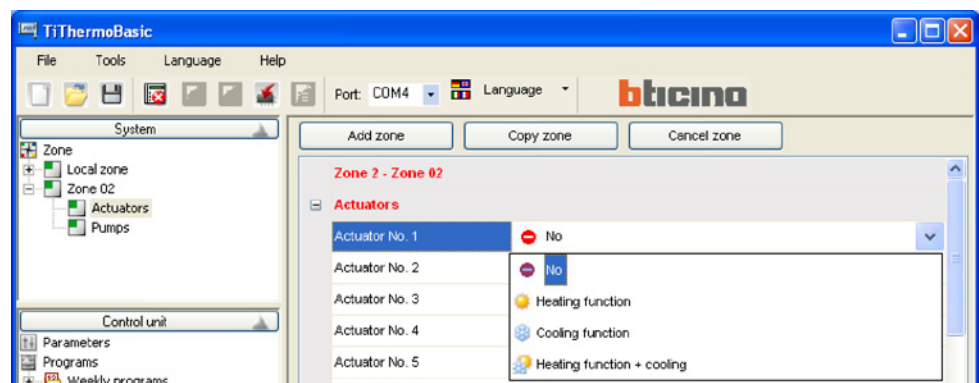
TiThermoBasic

File Tools Language Help

Port: COM4 Language

bticino

System

Zone
Local zone
Zone 02
Actuators
Pumps

Control unit

Parameters
Programs
Weekly programs

Add zone Copy zone Cancel zone

Zone 2 - Zone 02

Actuators

Actuator No. 1 No
Actuator No. 2 No
Actuator No. 3 Heating function
Actuator No. 4 Cooling function
Actuator No. 5 Heating function + cooling